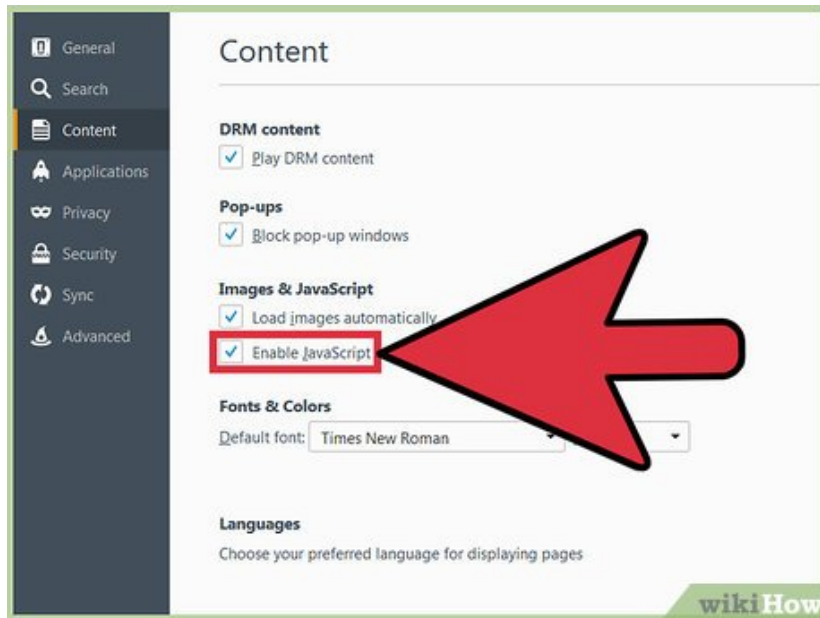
General
Search
Content
Applications
Privacy
Security
Sync
Advanced

Content

DRM content
Play DRM content

Pop-ups
Block pop-up windows

Images & JavaScript
Load images automatically
Enable JavaScript

Fonts & Colors
Default font: Times New Roman

Languages
Choose your preferred language for displaying pages

wikiHow